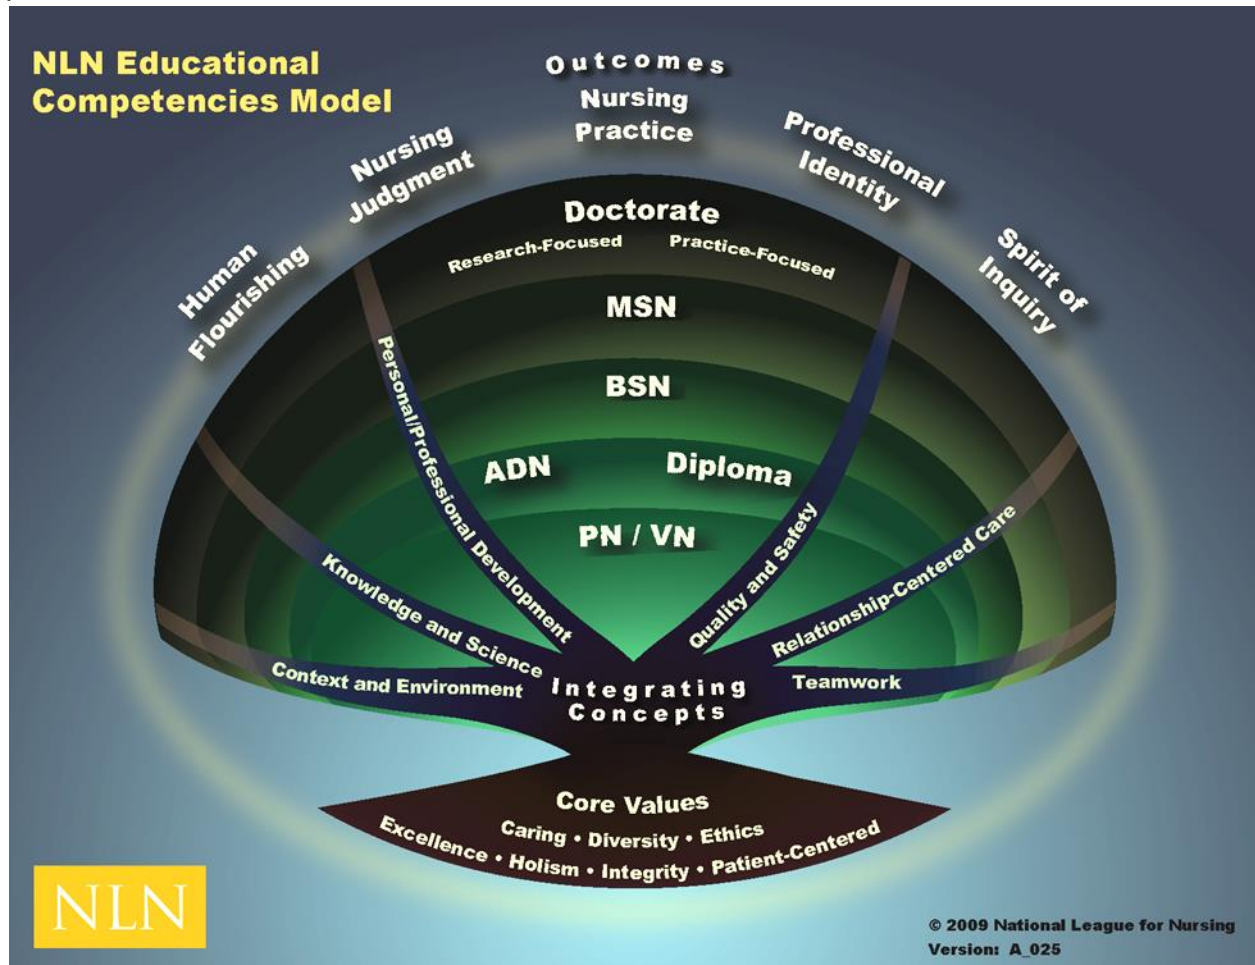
NLN Educational Competencies Model

Outcomes

Human Flourishing

Nursing Judgment

Nursing Practice

Professional Identity

Spirit of Inquiry

Doctorate

Research-Focused

Practice-Focused

MSN

BSN

ADN

Diploma

PN / VN

Personal/Professional Development

Knowledge and Science

Context and Environment

Quality and Safety

Relationship-Centered Care

Teamwork

Integrating Concepts

Core Values

Caring • Diversity • Ethics

Excellence • Holism • Integrity • Patient-Centered

NLN

© 2009 National League for Nursing
Version: A_025